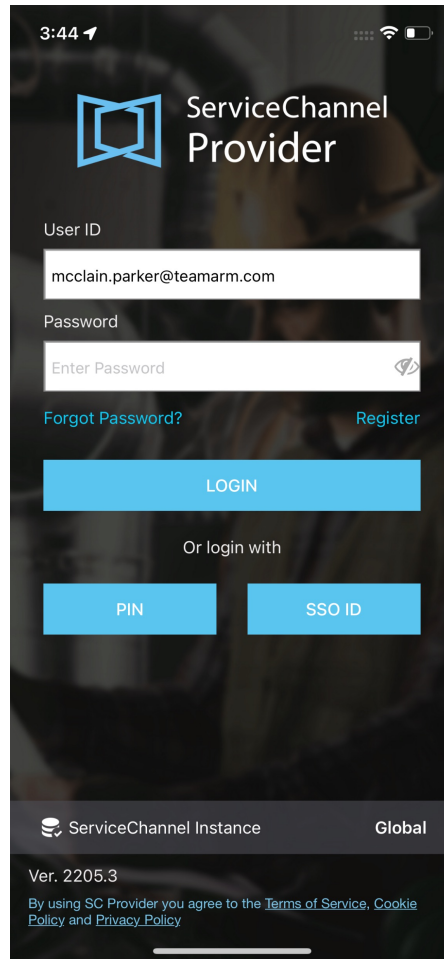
3:44

ServiceChannel Provider

User ID

mcclain.parker@teamarm.com

Password

Enter Password

Forgot Password?

Register

LOGIN

Or login with

PIN

SSO ID

ServiceChannel Instance

Global

Ver. 2205.3

By using SC Provider you agree to the Terms of Service, Cookie Policy and Privacy Policy